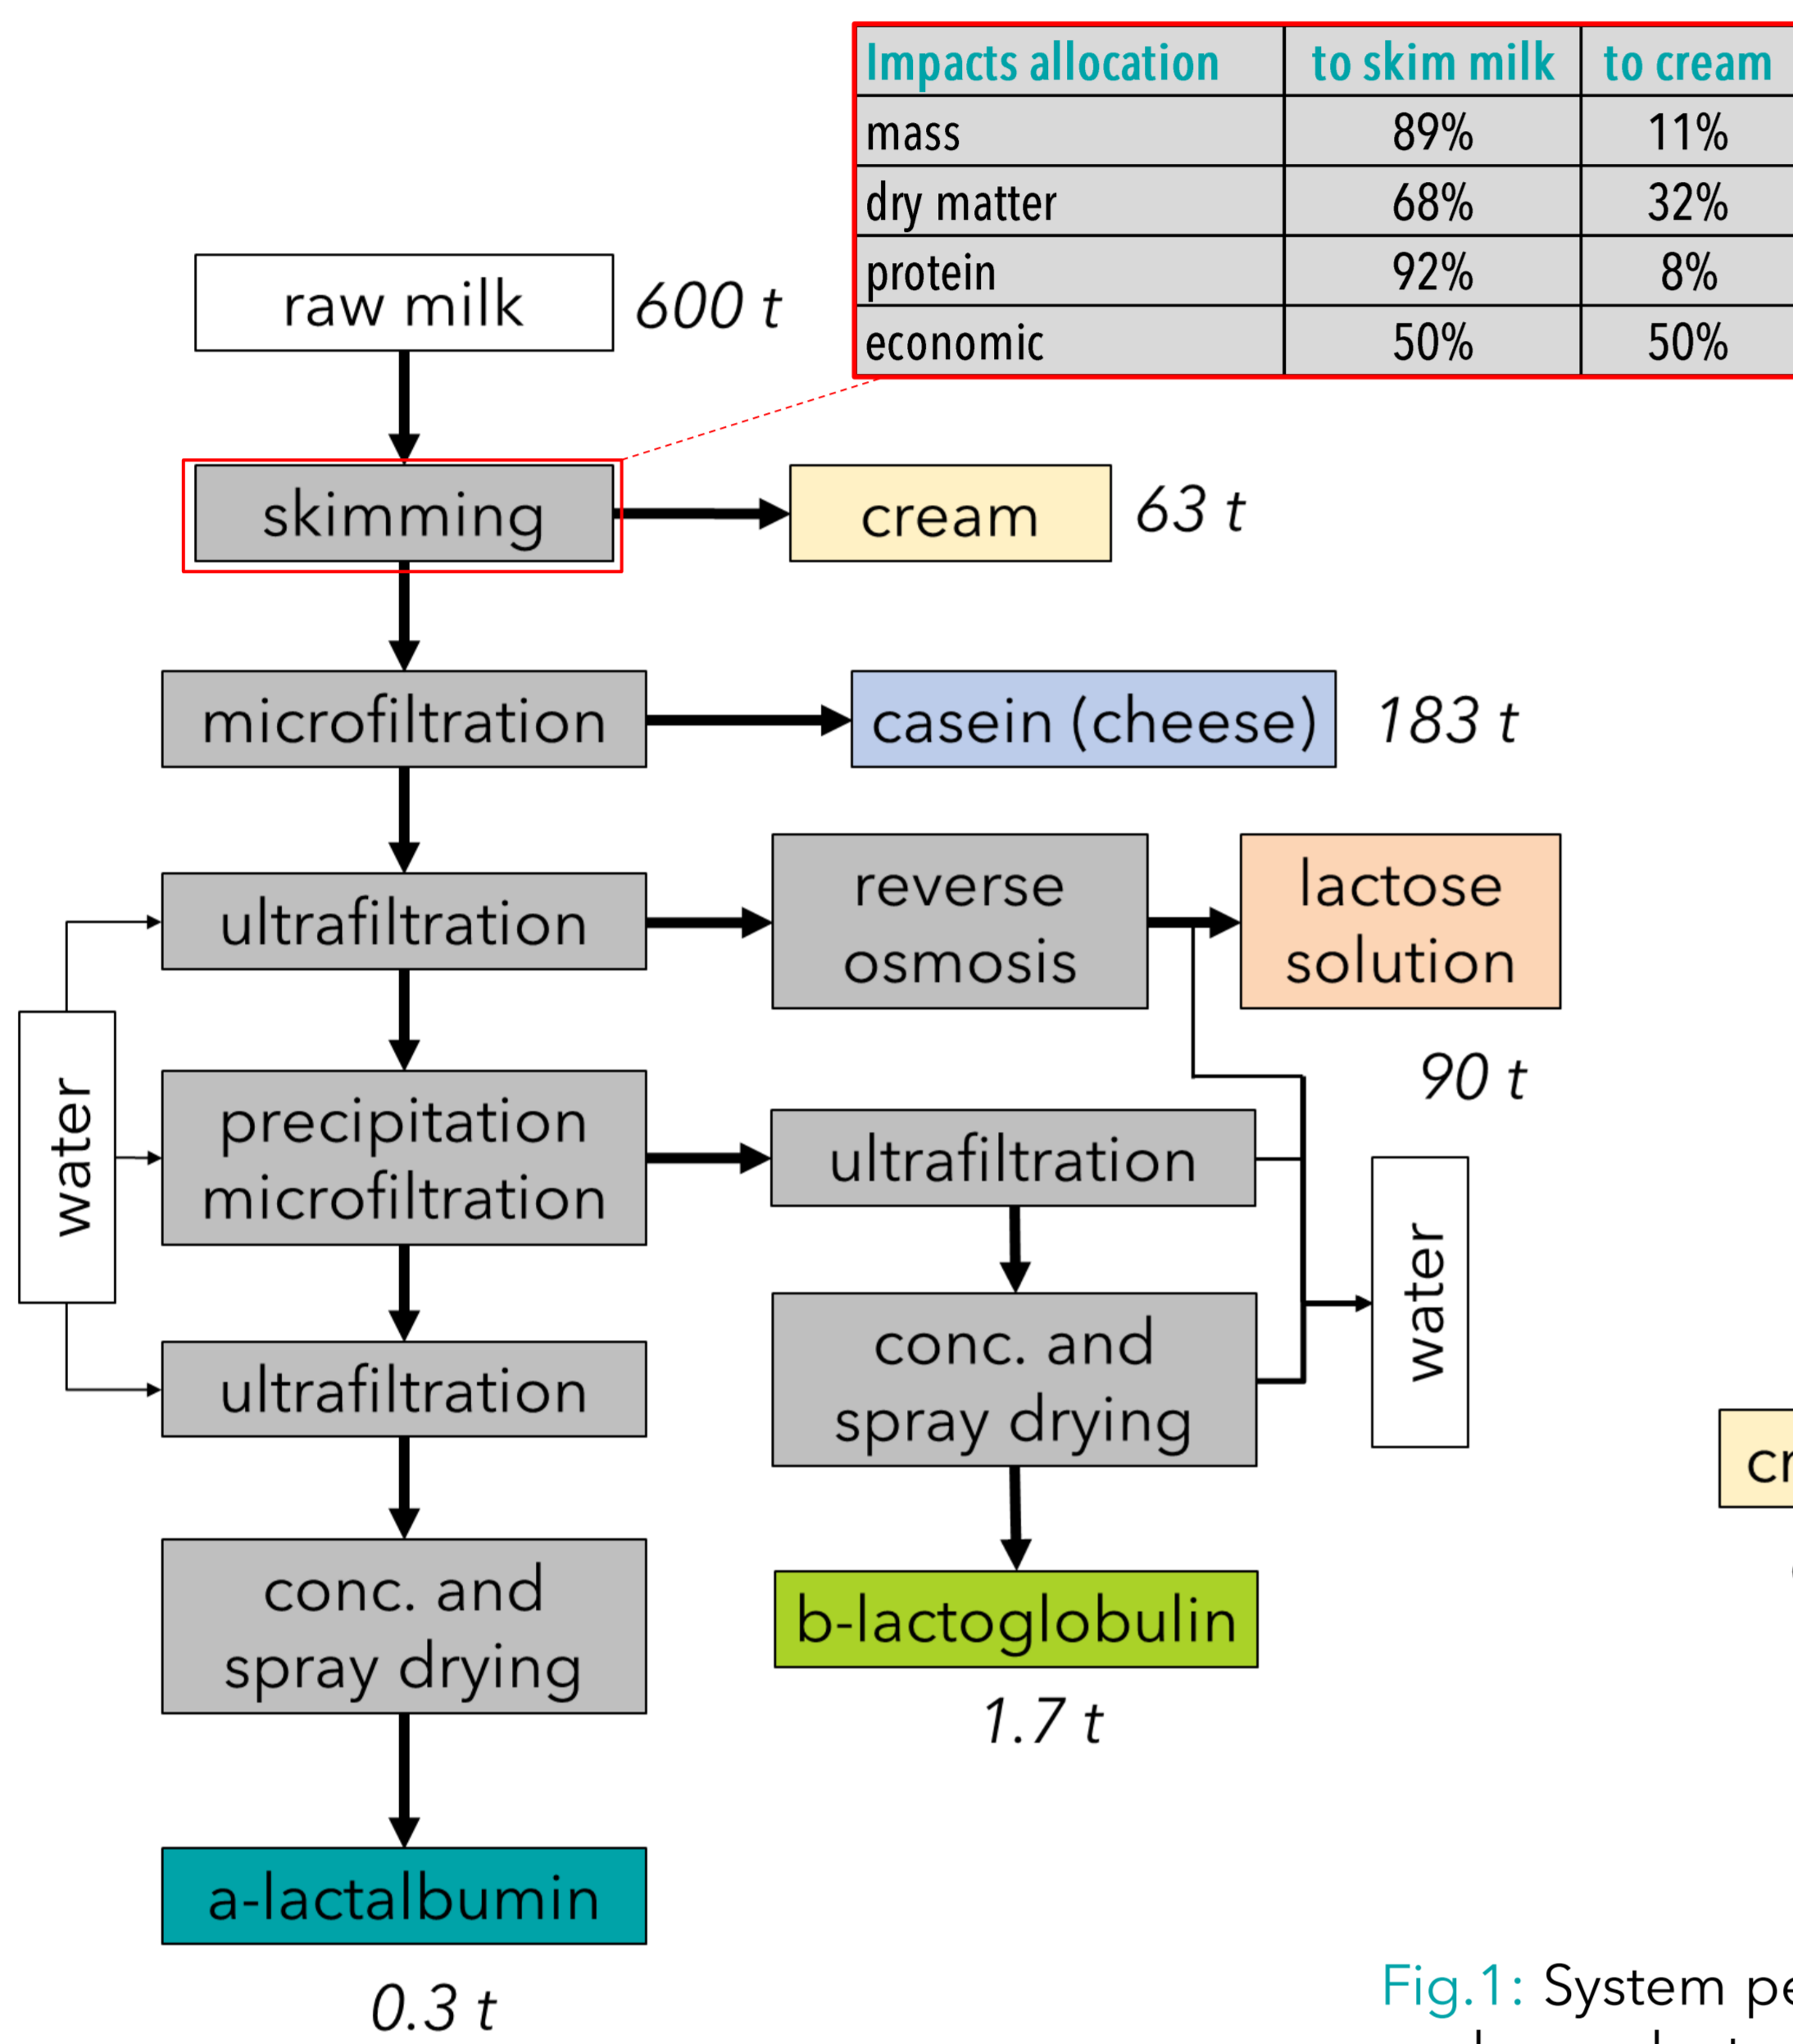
| Impacts allocation | to skim milk | to cream |
|---|---|---|
| mass | 89% | 11% |
| dry matter | 68% | 32% |
| protein | 92% | 8% |
| economic | 50% | 50% |

raw milk 600 t

skimming

cream 63 t

microfiltration

casein (cheese) 183 t

ultrafiltration

reverse osmosis

lactose solution

90 t

water

precipitation microfiltration

ultrafiltration

water

ultrafiltration

conc. and spray drying

conc. and spray drying

b-lactoglobulin

1.7 t

a-lactalbumin

0.3 t

cr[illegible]

Fig.1: System pe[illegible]